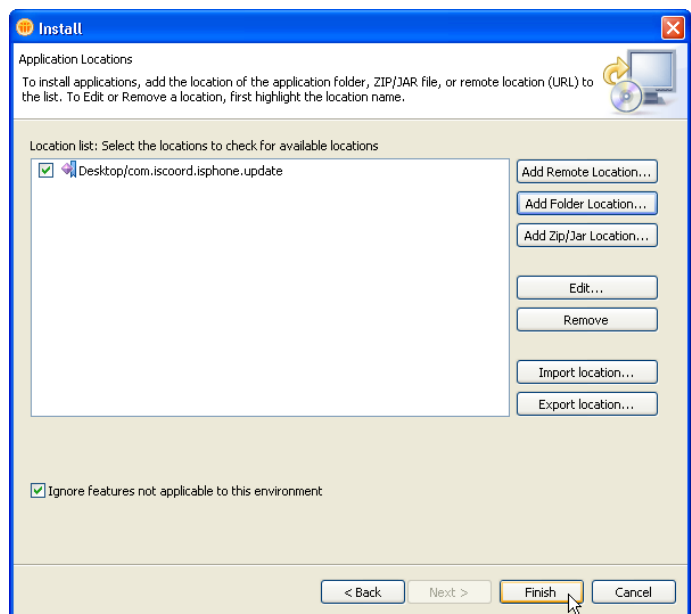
Install

Application Locations

To install applications, add the location of the application folder, ZIP/JAR file, or remote location (URL) to the list. To Edit or Remove a location, first highlight the location name.

Location list: Select the locations to check for available locations

Desktop/com.iscoord.isphone.update

Add Remote Location...

Add Folder Location...

Add Zip/Jar Location...

Edit...

Remove

Import location...

Export location...

Ignore features not applicable to this environment

< Back

Next >

Finish

Cancel